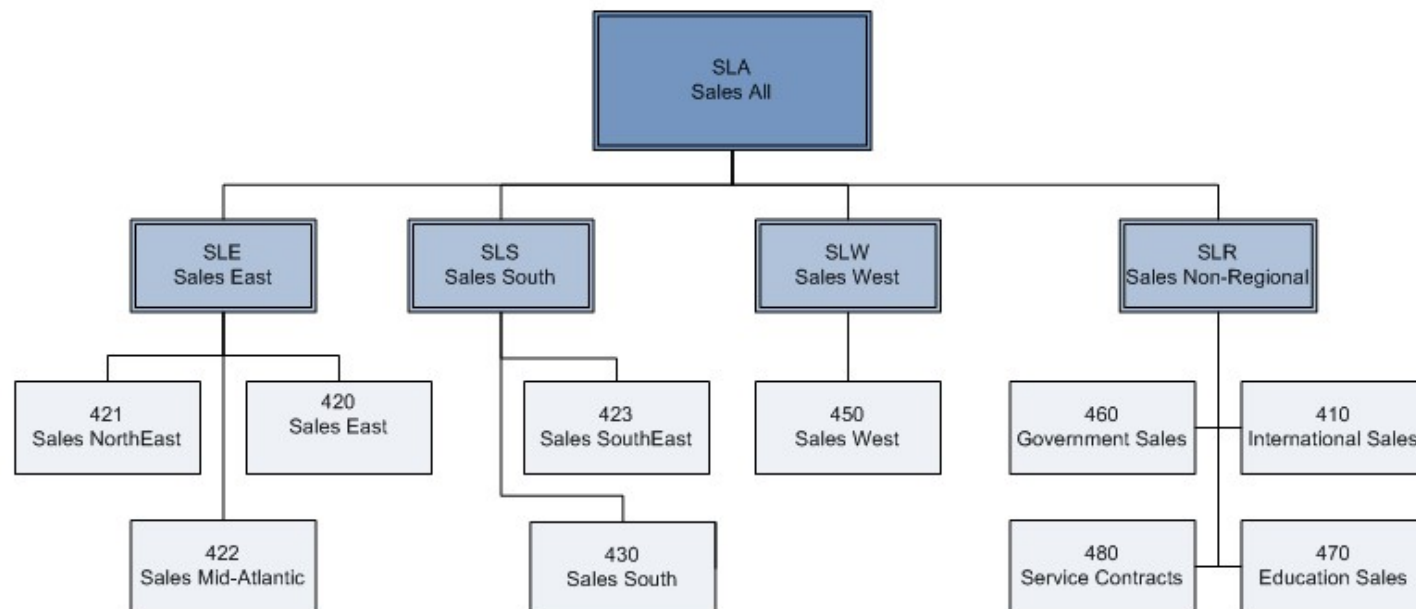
SLA
Sales All

SLE
Sales East

SLS
Sales South

SLW
Sales West

SLR
Sales Non-Regional

421
Sales NorthEast

420
Sales East

423
Sales SouthEast

450
Sales West

460
Government Sales

410
International Sales

422
Sales Mid-Atlantic

430
Sales South

480
Service Contracts

470
Education Sales